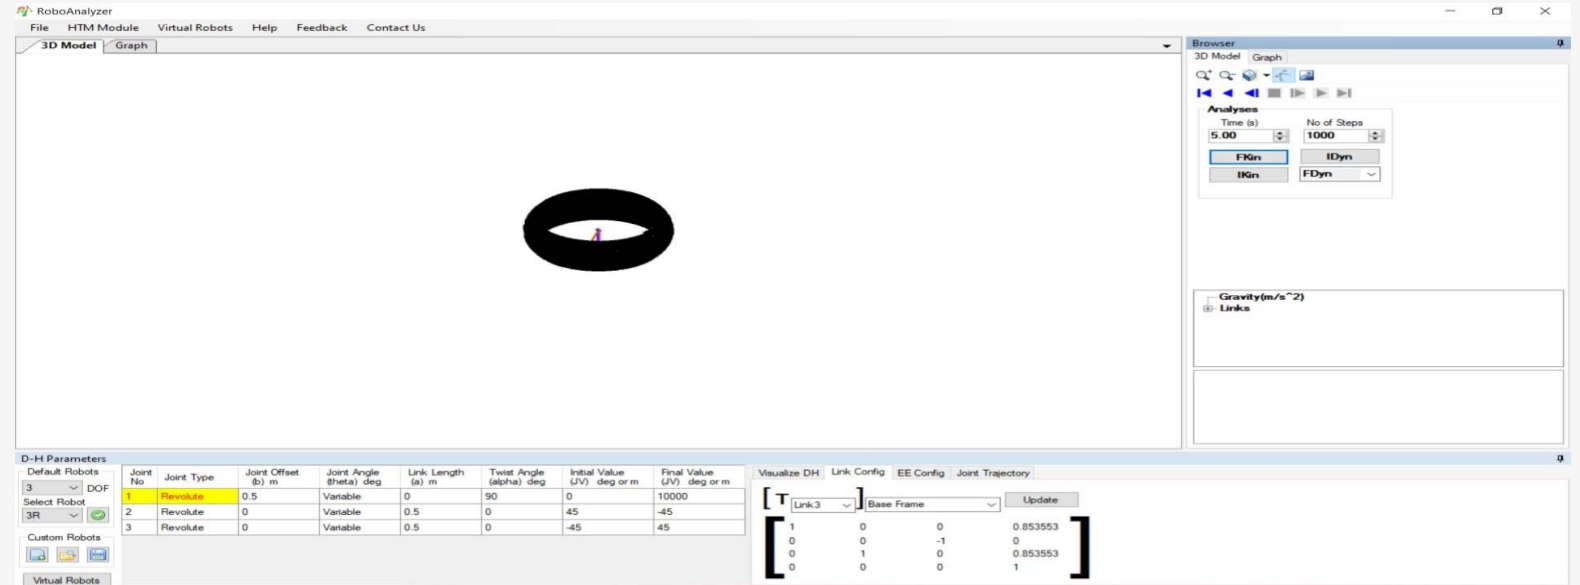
RoboAnalyzer

File HTM Module Virtual Robots Help Feedback Contact Us

3D Model Graph

Browser
3D Model Graph

Analyses
Time (s) No of Steps
5.00 1000
FKin IDyn
IKin FDyn

Gravity(m/s^2)
Links

D-H Parameters
Default Robots
3 DOF
Select Robot
3R
Custom Robots
Virtual Robots

| Joint No | Joint Type | Joint Offset (b) m | Joint Angle (theta) deg | Link Length (a) m | Twist Angle (alpha) deg | Initial Value (JV) deg or m | Final Value (JV) deg or m |
|---|---|---|---|---|---|---|---|
| 1 | Revolute | 0.5 | Variable | 0 | 90 | 0 | 10000 |
| 2 | Revolute | 0 | Variable | 0.5 | 0 | 45 | -45 |
| 3 | Revolute | 0 | Variable | 0.5 | 0 | -45 | 45 |

Visualize DH Link Config EE Config Joint Trajectory

T Link3 Base Frame Update

| | | | |
|---|---|---|---|
| 1 | 0 | 0 | 0.853553 |
| 0 | 0 | -1 | 0 |
| 0 | 1 | 0 | 0.853553 |
| 0 | 0 | 0 | 1 |